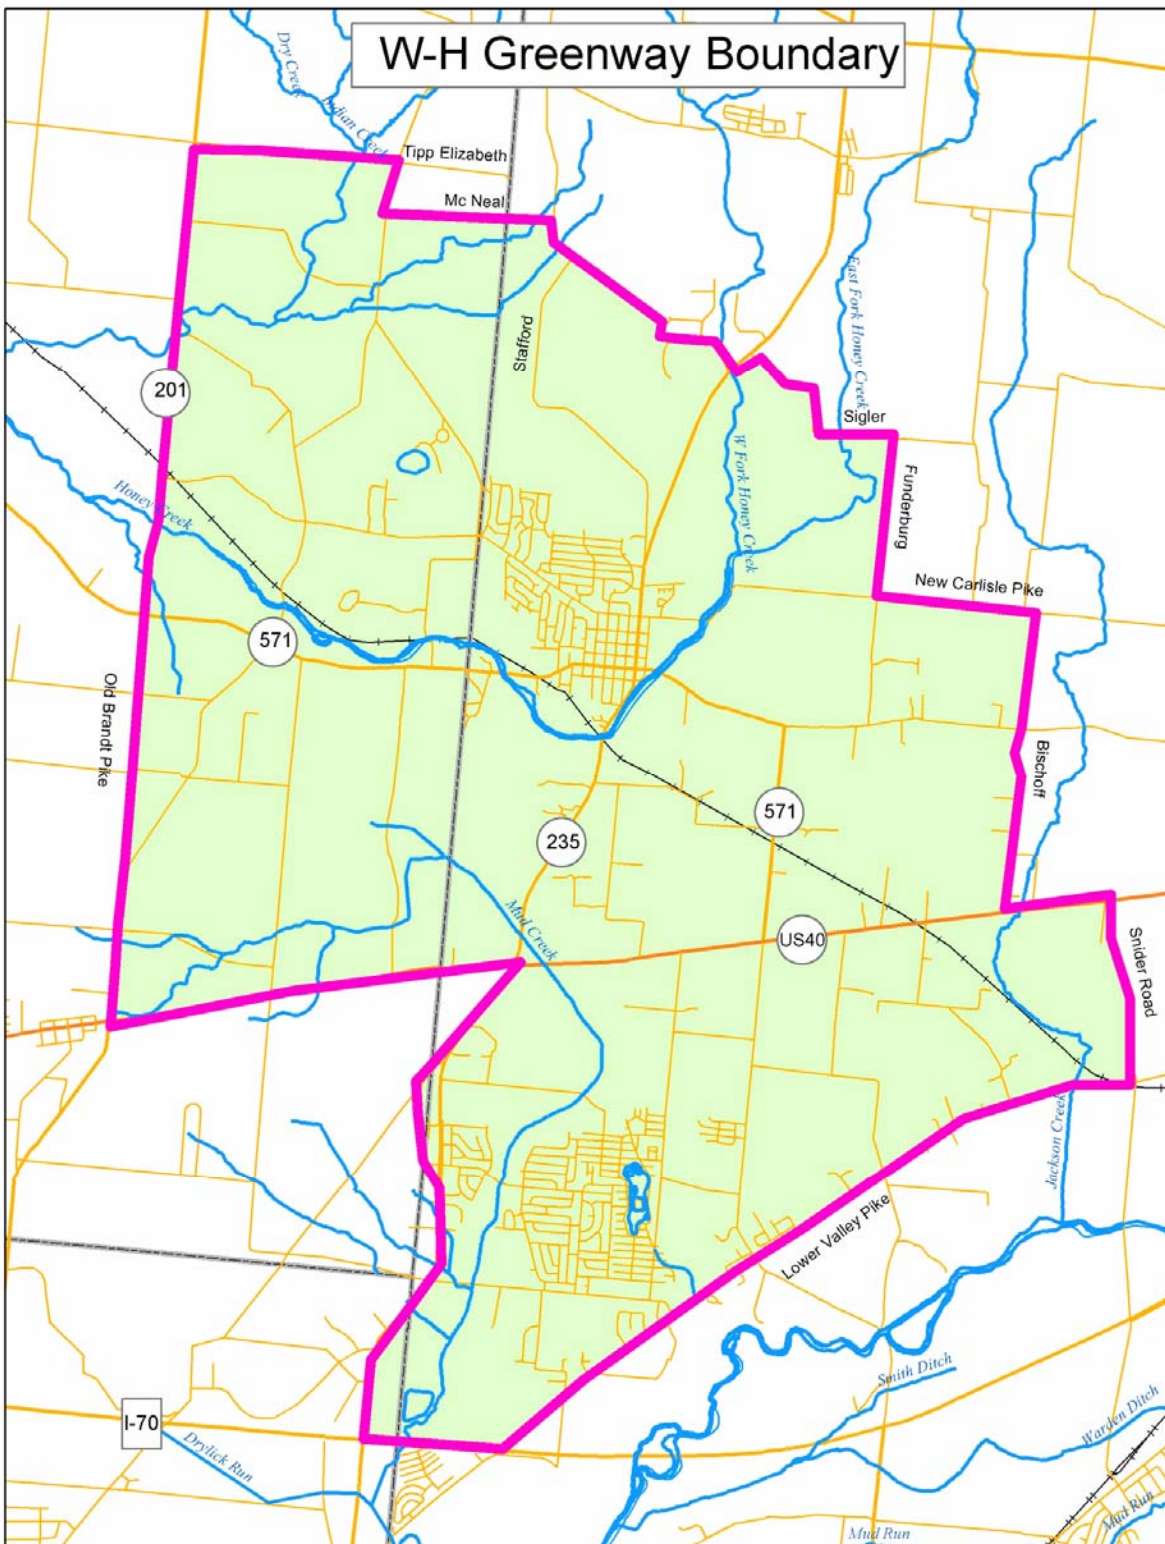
W-H Greenway Boundary

Dry Creek
Indian Creek
Tipp Elizabeth
Mc Neal
Stafford
East Fork Honey Creek
201
Sigler
W Fork Honey Creek
Funderburg
Honey Creek
New Carlisle Pike
571
Old Brandt Pike
Bischoff
571
235
Mud Creek
US40
Snider Road
Jackson Creek
Lower Valley Pike
Smith Ditch
Warden Ditch
I-70
Drylick Run
Mud Run
Mud Run